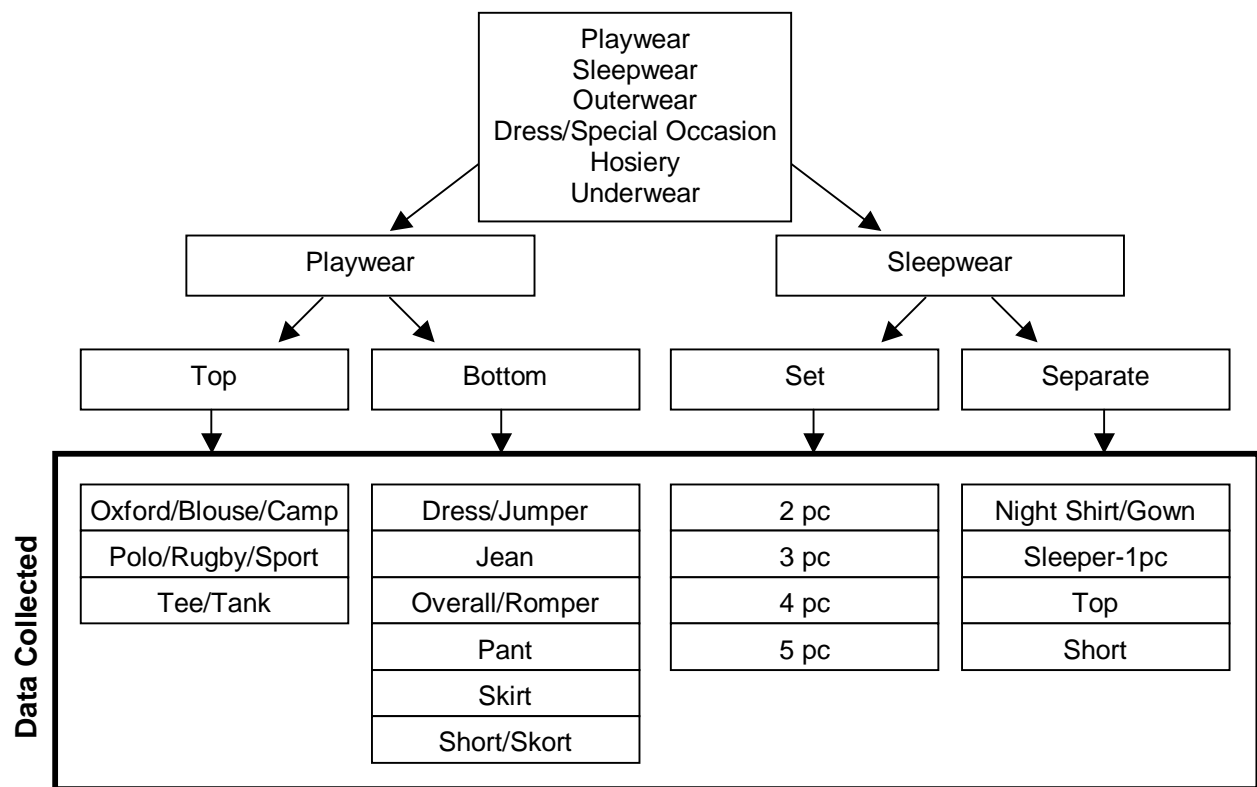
Playwear
Sleepwear
Outerwear
Dress/Special Occasion
Hosiery
Underwear

Playwear

Sleepwear

Top

Bottom

Set

Separate

Data Collected

Oxford/Blouse/Camp
Polo/Rugby/Sport
Tee/Tank

Dress/Jumper
Jean
Overall/Romper
Pant
Skirt
Short/Skort

2 pc
3 pc
4 pc
5 pc

Night Shirt/Gown
Sleeper-1pc
Top
Short